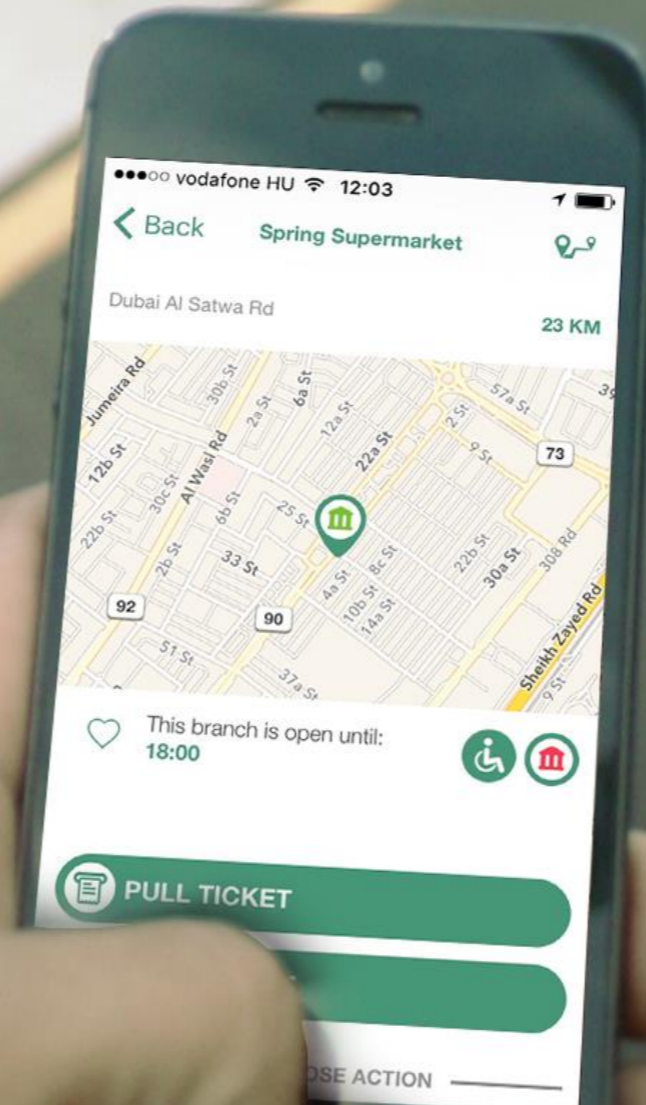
●●●○○ vodafone HU 12:03

Back Spring Supermarket

Dubai Al Satwa Rd

23 KM

Jumeira Rd
30b St
6a St
2a St
12a St
22a St
2 St
57a St
39
12b St
Al Wasl Rd
9 St
73
30c St
6b St
25 St
22b St
2b St
33 St
8c St
22b St
30a St
308 Rd
92
4a St
10b St
14a St
90
51 St
Sheikh Zayed Rd
37a St
9 St

This branch is open until: 18:00

PULL TICKET

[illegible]OSE ACTION